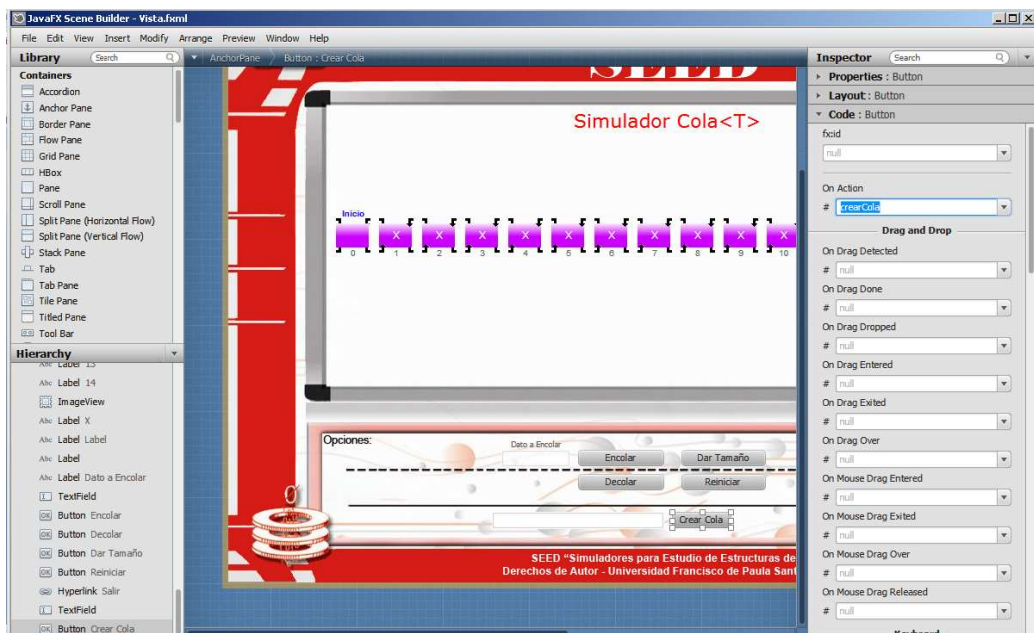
JavaFX Scene Builder - Vista.fxml

File Edit View Insert Modify Arrange Preview Window Help

Library Search

Containers
Accordion
Anchor Pane
Border Pane
Flow Pane
Grid Pane
HBox
Pane
Scroll Pane
Split Pane (Horizontal Flow)
Split Pane (Vertical Flow)
Stack Pane
Tab
Tab Pane
Tile Pane
Titled Pane
Tool Bar

Hierarchy
Label 13
Label 14
ImageView
Label X
Label Label
Label
Label Dato a Encolar
TextField
Button Encolar
Button Decolar
Button Dar Tamaño
Button Reiniciar
Hyperlink Salir
TextField
Button Crear Cola

AnchorPane Button : Crear Cola

SEED

Simulador Cola<T>

Inicio
X X X X X X X X X X
0 1 2 3 4 5 6 7 8 9 10

Opciones:
Dato a Encolar
Encolar
Dar Tamaño
Decolar
Reiniciar
Crear Cola
0

SEED "Simuladores para Estudio de Estructuras de
Derechos de Autor - Universidad Francisco de Paula Sant

Inspector Search
Properties : Button
Layout : Button
Code : Button
fx:id
null
On Action
# crearCola
Drag and Drop
On Drag Detected
# null
On Drag Done
# null
On Drag Dropped
# null
On Drag Entered
# null
On Drag Exited
# null
On Drag Over
# null
On Mouse Drag Entered
# null
On Mouse Drag Exited
# null
On Mouse Drag Over
# null
On Mouse Drag Released
# null
Keyboard